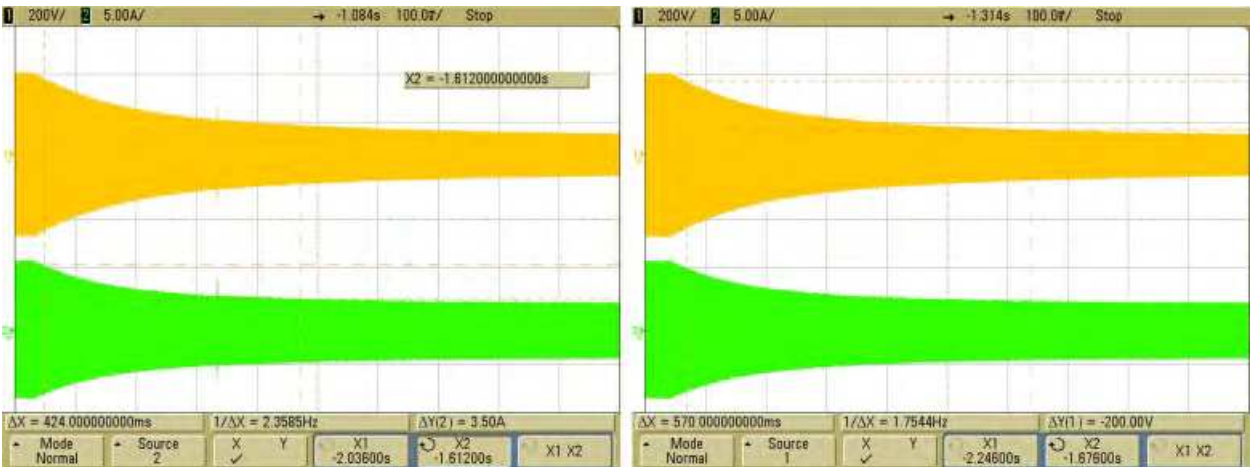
1 200V/ 2 5.00A/ → -1.084s 100.0ms/ Stop

X2 = -1.612000000000s

ΔX = 424.000000000ms | 1/ΔX = 2.3585Hz | ΔY(2) = 3.50A

Mode Normal | Source 2 | X Y ✓ | X1 -2.03600s | X2 -1.61200s | X1 X2

1 200V/ 2 5.00A/ → -1.314s 100.0ms/ Stop

ΔX = 570.000000000ms | 1/ΔX = 1.7544Hz | ΔY(1) = -200.00V

Mode Normal | Source 1 | X Y ✓ | X1 -2.24600s | X2 -1.67600s | X1 X2